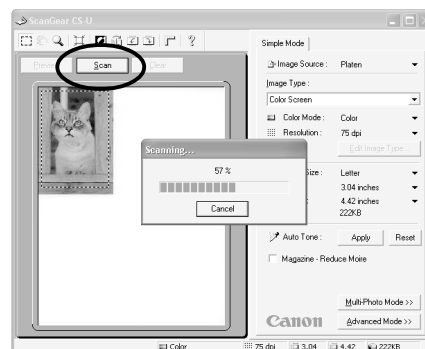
ScanGear CS-U

?

Preview

Scan

Clear

Simple Mode

Image Source : Platen

Image Type :

Color Screen

Color Mode : Color

Resolution : 75 dpi

Edit Image Type

Scanning...

57 %

Cancel

Size : Letter

3.04 inches

4.42 inches

222KB

Auto Tone : Apply Reset

Magazine - Reduce Moire

Multi-Photo Mode >>

Canon

Advanced Mode >>

Color

75 dpi

3.04

4.42

222KB